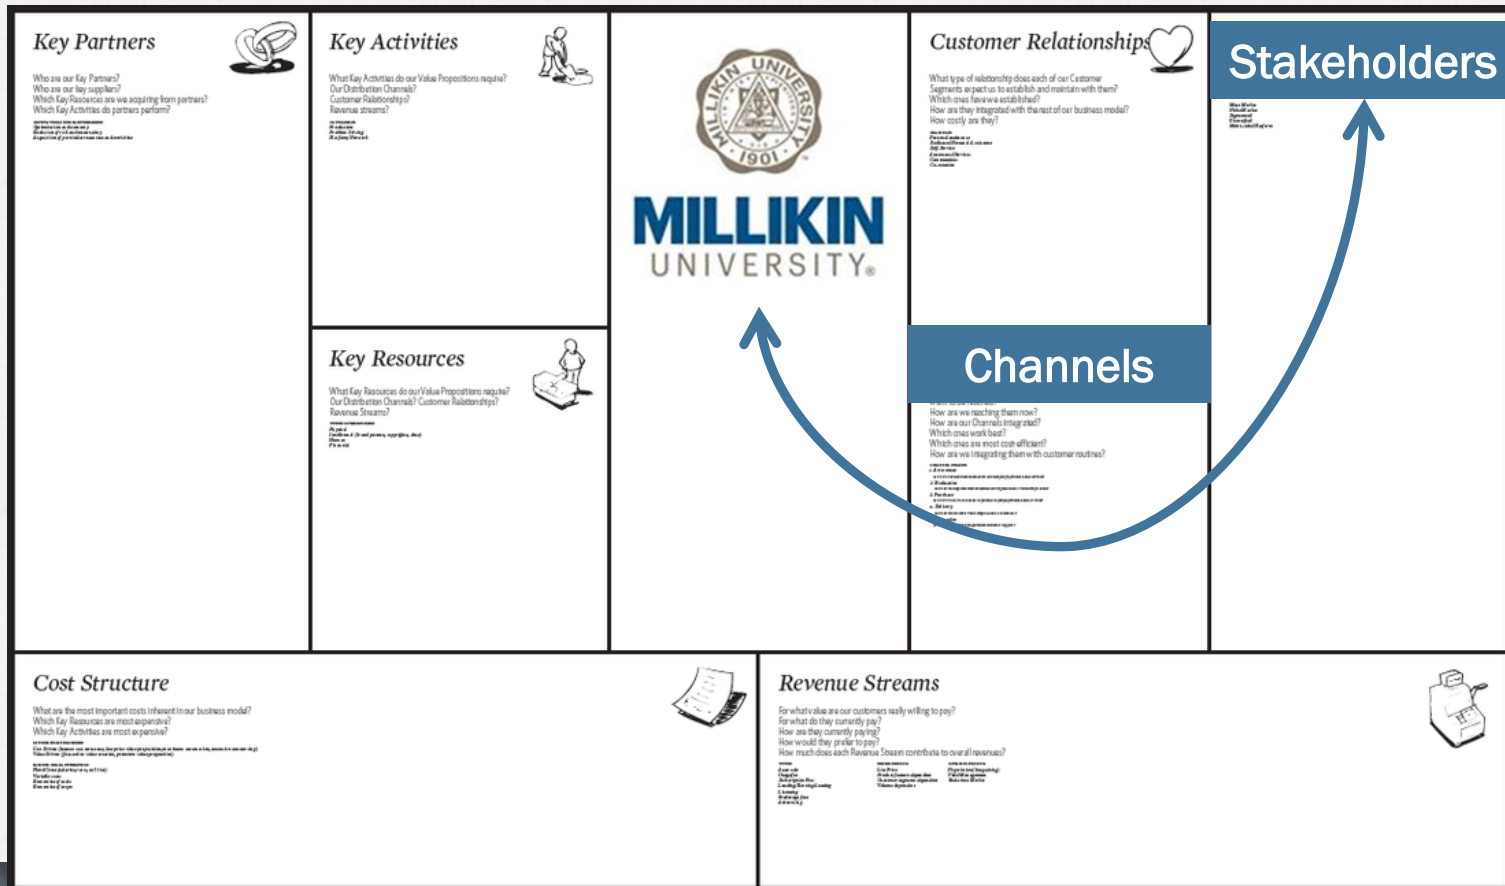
Key Partners

Who are our Key Partners?
Who are our key suppliers?
Which Key Resources are we acquiring from partners?
Which Key Activities do partners perform?

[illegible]

Key Activities

What Key Activities do our Value Propositions require?
Our Distribution Channels?
Customer Relationships?
Revenue streams?

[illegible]

Key Resources

What Key Resources do our Value Propositions require?
Our Distribution Channels? Customer Relationships?
Revenue Streams?

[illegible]

MILLIKIN UNIVERSITY 1901

MILLIKIN
UNIVERSITY

Customer Relationships

What type of relationship does each of our Customer Segments expect us to establish and maintain with them?
Which ones have we established?
How are they integrated with the rest of our business model?
How costly are they?

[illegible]

Channels

How are we reaching them now?
How are our Channels integrated?
Which ones work best?
Which ones are most cost-efficient?
How are we integrating them with customer routines?

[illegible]

Stakeholders

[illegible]

Cost Structure

What are the most important costs inherent in our business model?
Which Key Resources are most expensive?
Which Key Activities are most expensive?

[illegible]

Revenue Streams

For what value are our customers really willing to pay?
For what do they currently pay?
How are they currently paying?
How would they prefer to pay?
How much does each Revenue Stream contribute to overall revenues?

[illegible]